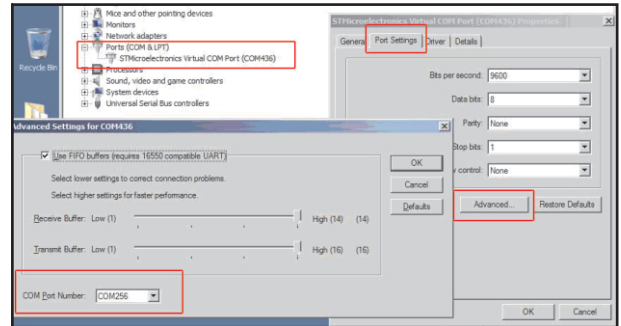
Recycle Bin

Mice and other pointing devices
Monitors
Network adapters
Ports (COM & LPT)
STMicroelectronics Virtual COM Port (COM436)
Processors
Sound, video and game controllers
System devices
Universal Serial Bus controllers

STMicroelectronics Virtual COM Port (COM436) Properties
General Port Settings Driver Details

Bits per second: 9600
Data bits: 8
Parity: None
Stop bits: 1
Flow control: None

Advanced... Restore Defaults

OK Cancel

Advanced Settings for COM436

Use FIFO buffers (requires 16550 compatible UART)

Select lower settings to correct connection problems.

Select higher settings for faster performance.

Receive Buffer: Low (1) High (14) (14)

Transmit Buffer: Low (1) High (16) (16)

COM Port Number: COM256

OK
Cancel
Defaults